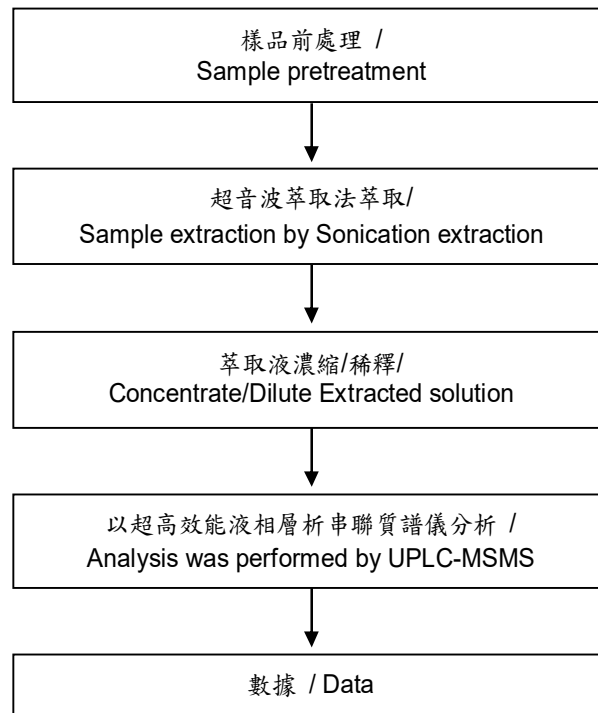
樣品前處理 /
Sample pretreatment

超音波萃取法萃取/
Sample extraction by Sonication extraction

萃取液濃縮/稀釋/
Concentrate/Dilute Extracted solution

以超高效能液相層析串聯質譜儀分析 /
Analysis was performed by UPLC-MSMS

數據 / Data